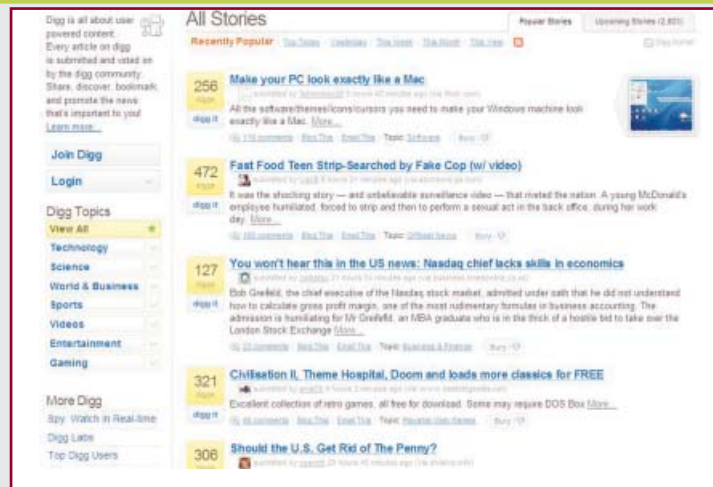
Digg is all about user powered content. Every article on digg is submitted and voted on by the digg community. Share, discover, bookmark, and promote the news that's important to you! Learn more

Join Digg

Login

Digg Topics

View All

Technology

Science

World & Business

Sports

Videos

Entertainment

Gaming

More Digg

Spy: Watch in Real-time

Digg Labs

Top Digg Users

All Stories

Popular Stories

Upcoming Stories (2,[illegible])

Recently Popular

Top Today

Yesterday

This Week

This Month

This Year

256 diggs

digg it

Make your PC look exactly like a Mac

submitted by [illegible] 6 hours 40 minutes ago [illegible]

All the software/themes/icons/cursors you need to make your Windows machine look exactly like a Mac. More...

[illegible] comments Blog This Email This Topic: Software Bury

472 diggs

digg it

Fast Food Teen Strip-Searched by Fake Cop (w/ video)

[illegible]

It was the shocking story — and unbelievable surveillance video — that riveted the nation. A young McDonald's employee humiliated, forced to strip and then to perform a sexual act in the back office, during her work day. More...

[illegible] comments Blog This Email This Topic: Offbeat News Bury

127 diggs

digg it

You won't hear this in the US news: Nasdaq chief lacks skills in economics

submitted by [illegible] 21 hours 10 minutes ago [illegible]

Bob Greifeld, the chief executive of the Nasdaq stock market, admitted under oath that he did not understand how to calculate gross profit margin, one of the most rudimentary formulas in business accounting. The admission is humiliating for Mr Greifeld, an MBA graduate who is in the thick of a hostile bid to take over the London Stock Exchange More...

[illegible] comments Blog This Email This Topic: Business & Finance Bury

321 diggs

digg it

Civilisation II, Theme Hospital, Doom and loads more classics for FREE

submitted by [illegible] 5 hours 2 minutes ago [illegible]

Excellent collection of retro games, all free for download. Some may require DOS Box More...

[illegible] comments Blog This Email This Topic: Playable Web Games Bury

306

Should the U.S. Get Rid of The Penny?

submitted by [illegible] 23 hours 45 minutes ago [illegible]